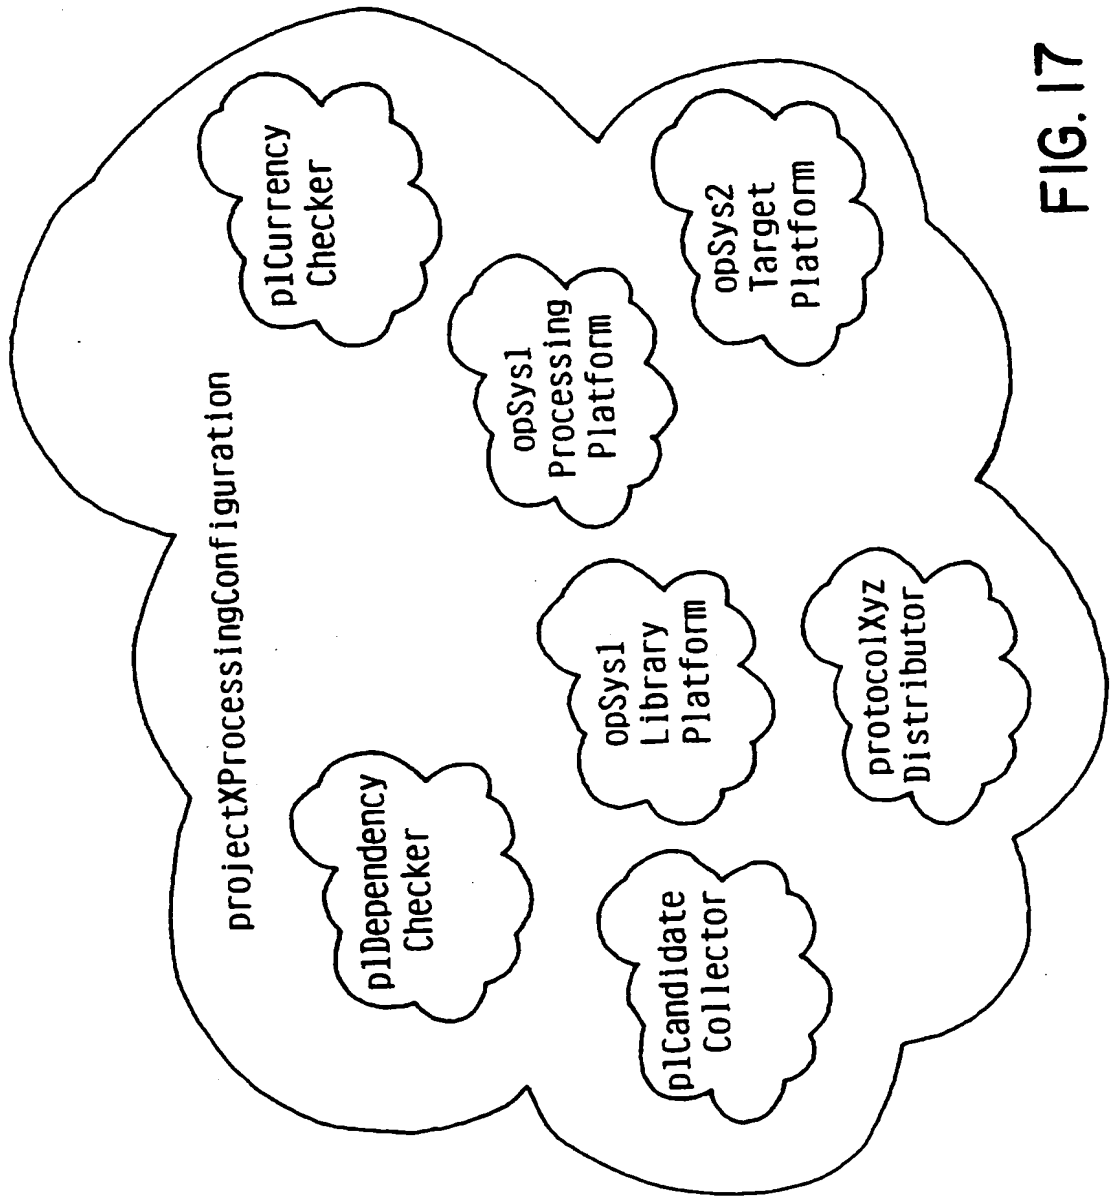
projectXProcessingConfiguration

plCurrency Checker

opSys1 Processing Platform

opSys2 Target Platform

plDependency Checker

opSys1 Library Platform

protocolXyz Distributor

plCandidate Collector

FIG. 17